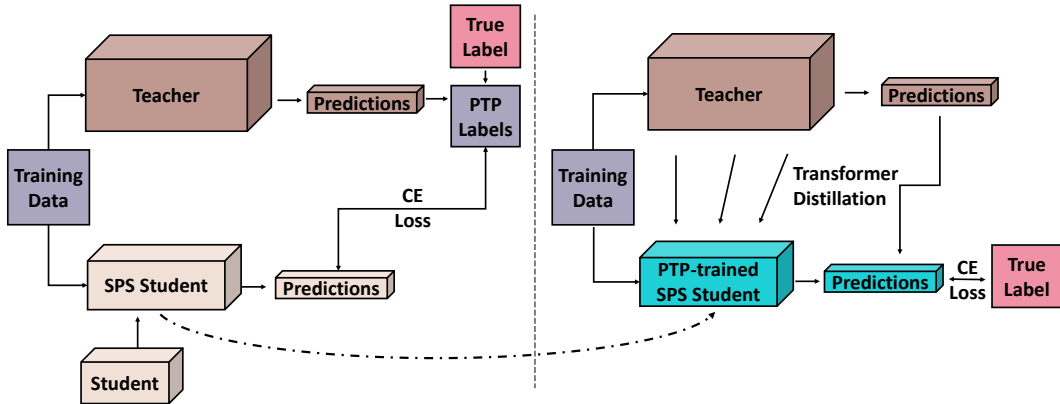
True Label

Teacher

Predictions

PTP Labels

Training Data

CE Loss

SPS Student

Predictions

Student

Teacher

Predictions

Training Data

Transformer Distillation

PTP-trained SPS Student

Predictions

CE Loss

True Label